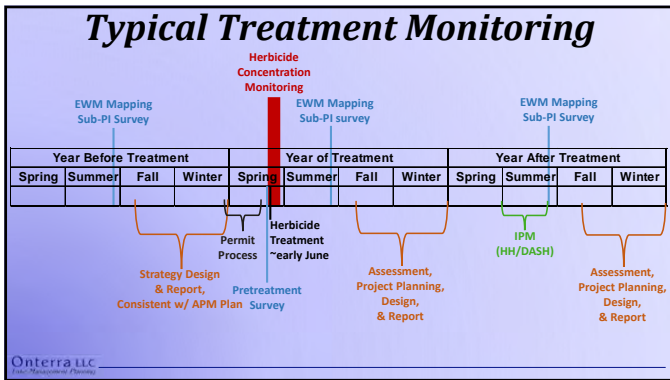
Typical Treatment Monitoring

Herbicide Concentration Monitoring

EWM Mapping Sub-PI Survey

EWM Mapping Sub-PI survey

EWM Mapping Sub-PI Survey

| Year Before Treatment | | | | Year of Treatment | | | | Year After Treatment | | | |
|---|---|---|---|---|---|---|---|---|---|---|---|
| Spring | Summer | Fall | Winter | Spring | Summer | Fall | Winter | Spring | Summer | Fall | Winter |

Permit Process

Herbicide Treatment ~early June

IPM (HH/DASH)

Strategy Design & Report, Consistent w/ APM Plan

Pretreatment Survey

Assessment, Project Planning, Design, & Report

Assessment, Project Planning, Design, & Report

Onterra LLC
Lake Management Planning